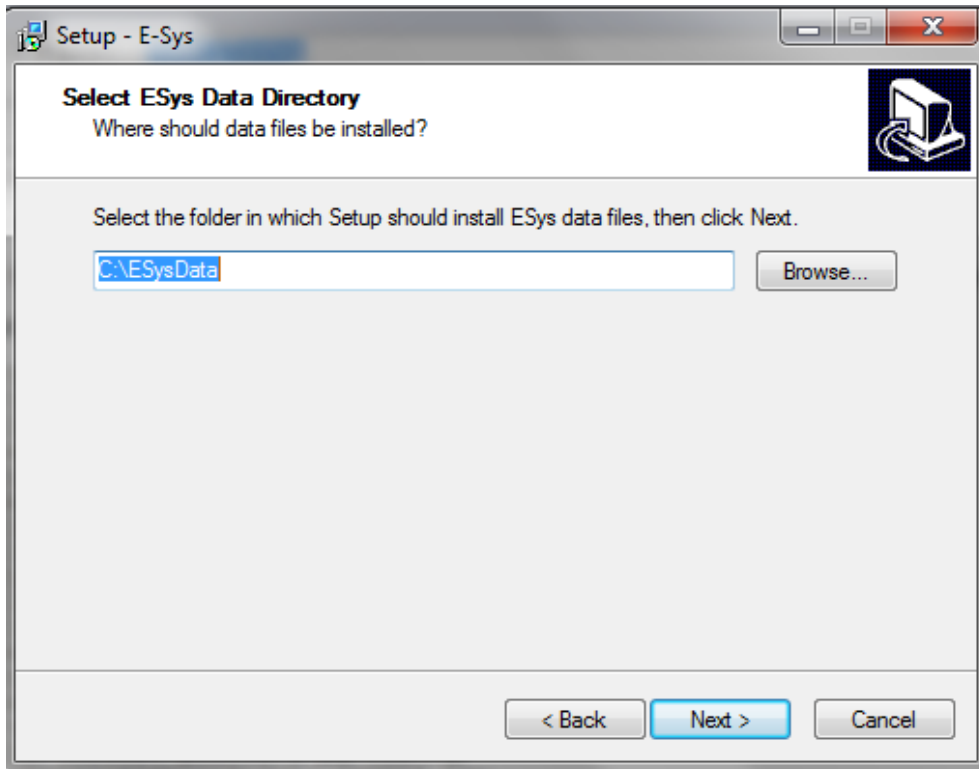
Setup - E-Sys

Select ESys Data Directory
Where should data files be installed?

Select the folder in which Setup should install ESys data files, then click Next.

C:\ESysData

Browse...

< Back
Next >
Cancel